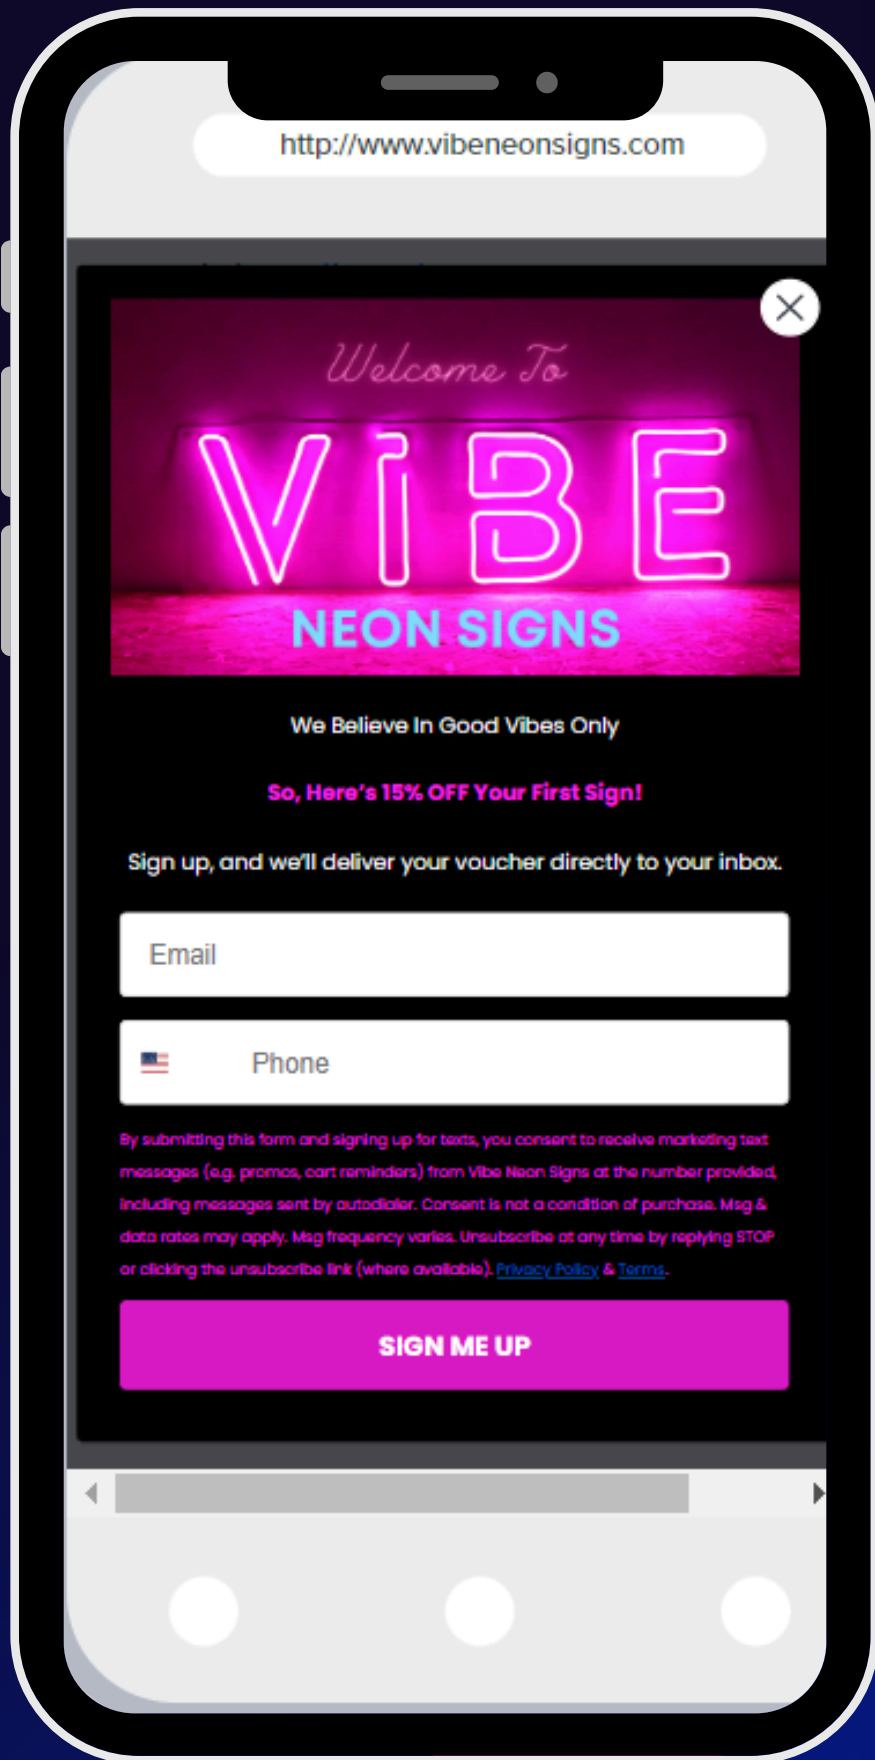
http://www.vibeneonsigns.com

Welcome To

ViBE

NEON SIGNS

We Believe In Good Vibes Only

So, Here's 15% OFF Your First Sign!

Sign up, and we'll deliver your voucher directly to your inbox.

Email

Phone

By submitting this form and signing up for texts, you consent to receive marketing text messages (e.g. promos, cart reminders) from Vibe Neon Signs at the number provided, including messages sent by autodialer. Consent is not a condition of purchase. Msg & data rates may apply. Msg frequency varies. Unsubscribe at any time by replying STOP or clicking the unsubscribe link (where available). Privacy Policy & Terms.

SIGN ME UP